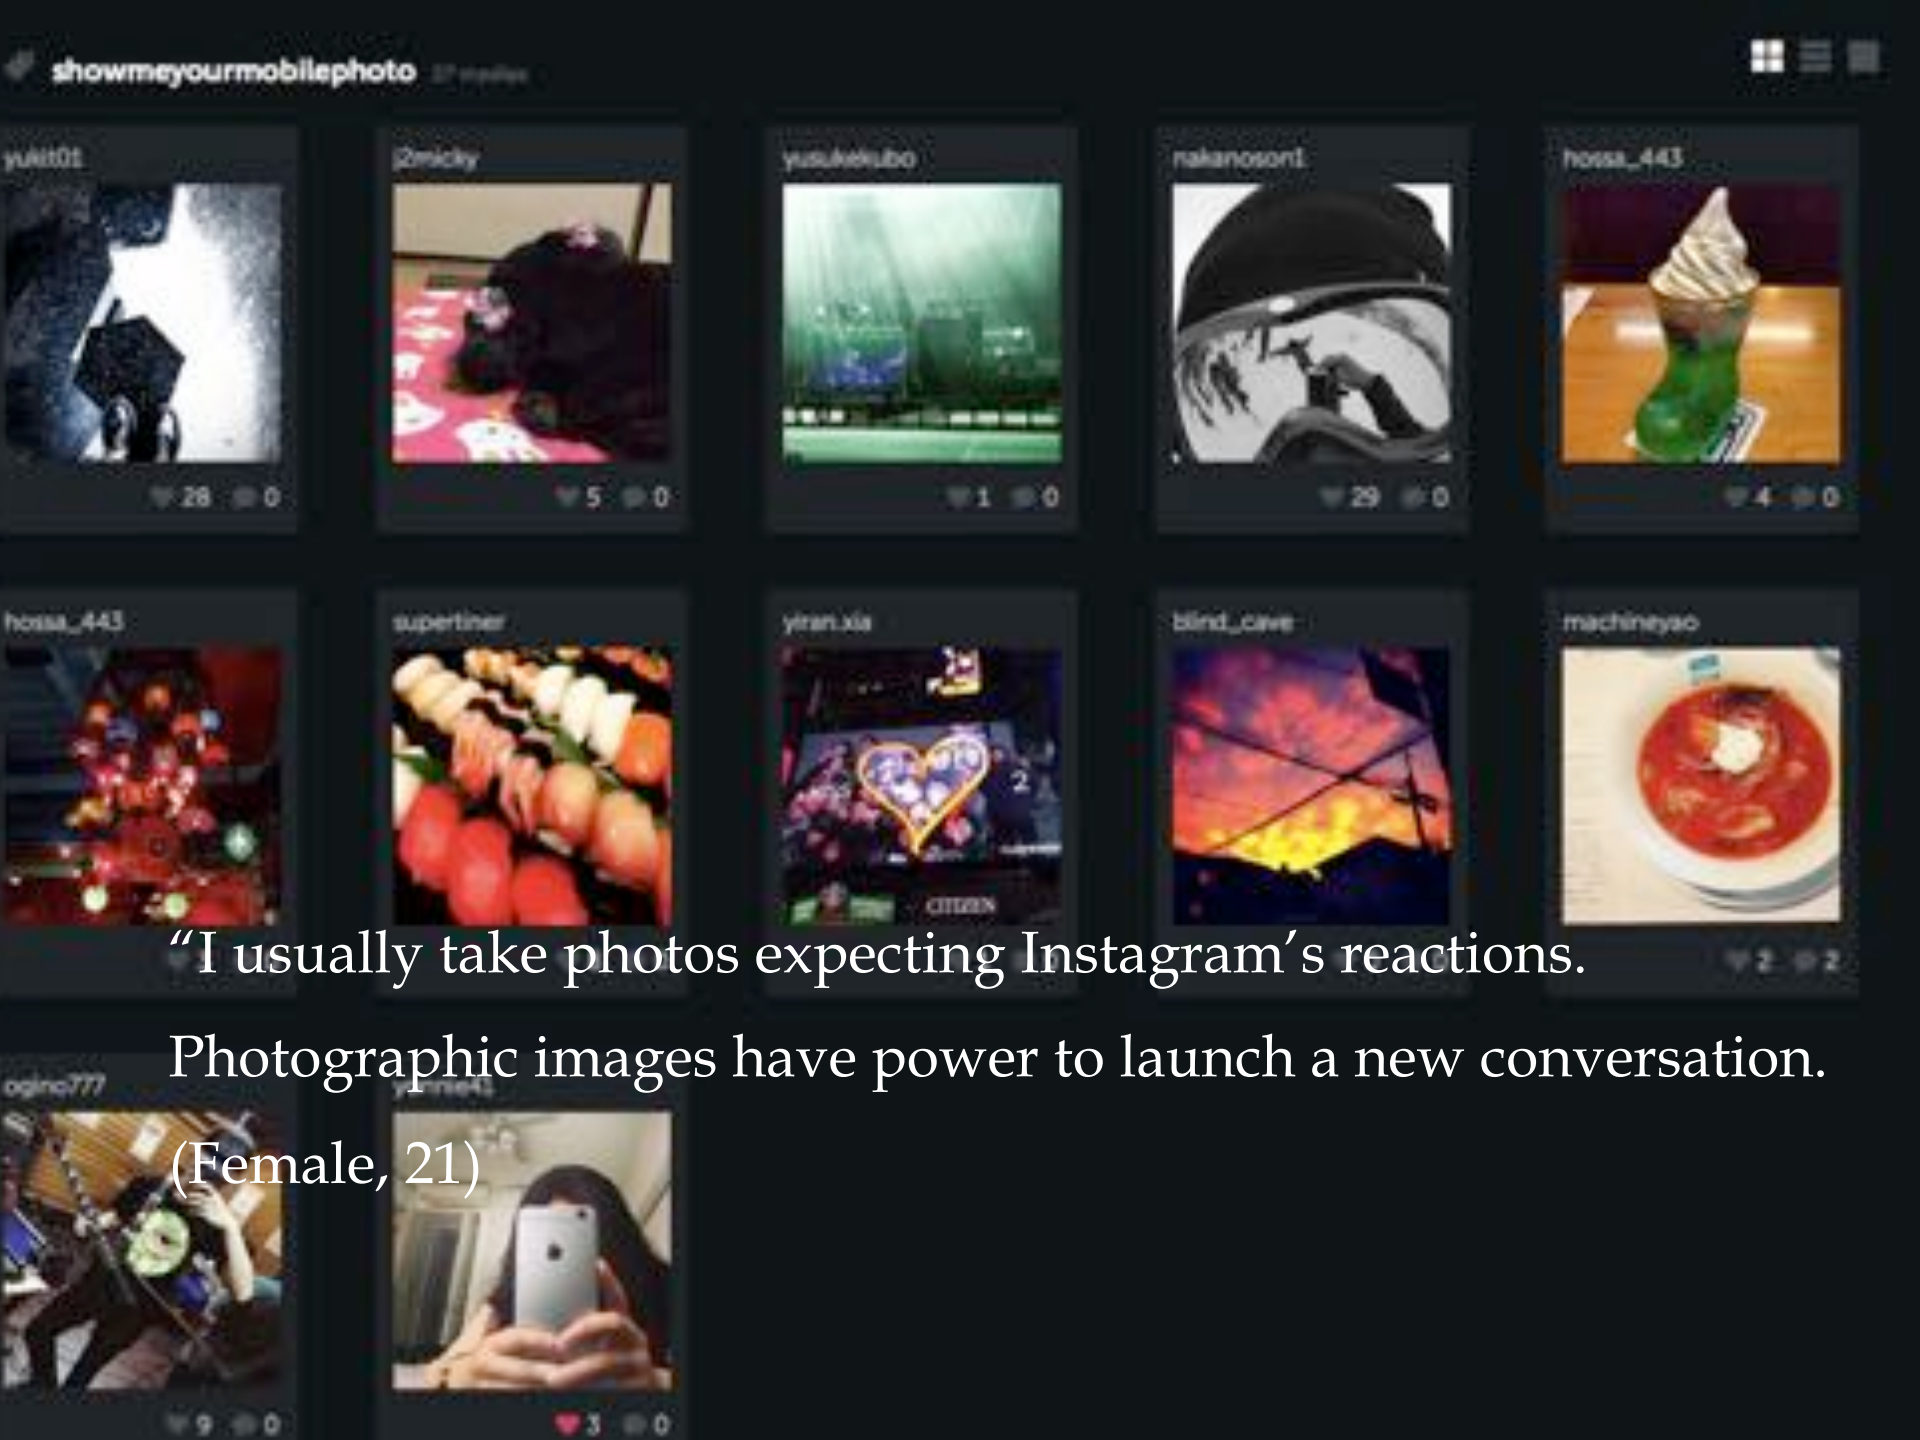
showmeyourmobilephoto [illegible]

yukit01
28 0

j2micky
5 0

yusukekubo
1 0

nakanoson1
29 0

hossa_443
4 0

hossa_443

supertiner

yiran.xia

CITIZEN

blind_cave

machineyao
2 2

ogino777
9 0

yinnie41
3 0

“I usually take photos expecting Instagram’s reactions. Photographic images have power to launch a new conversation. (Female, 21)